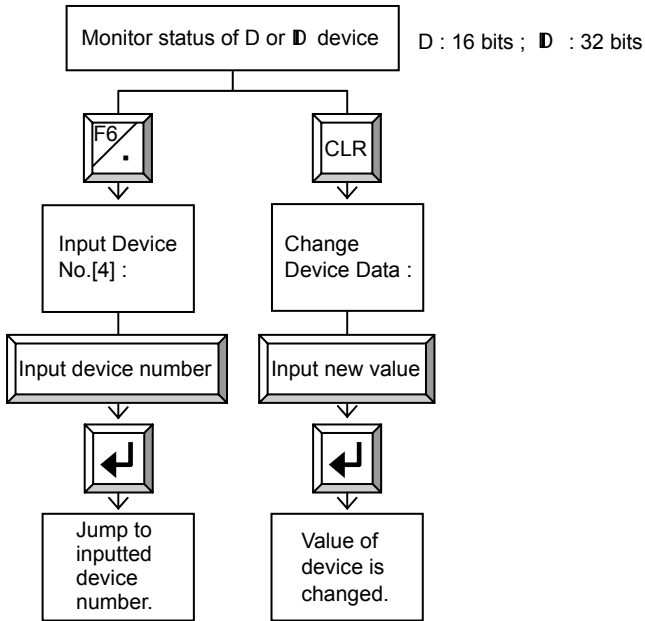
Monitor status of D or 𝔻 device

D : 16 bits ; 𝔻 : 32 bits

F6 .

CLR

Input Device No.[4] :

Change Device Data :

Input device number

Input new value

↵

↵

Jump to inputted device number.

Value of device is changed.